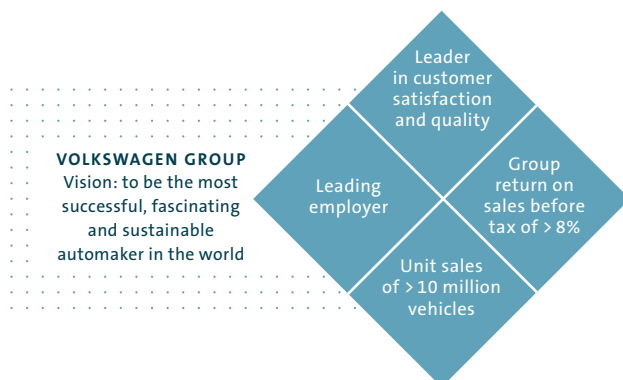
VOLKSWAGEN GROUP
Vision: to be the most successful, fascinating and sustainable automaker in the world

Leader in customer satisfaction and quality

Leading employer

Group return on sales before tax of > 8%

Unit sales of > 10 million vehicles